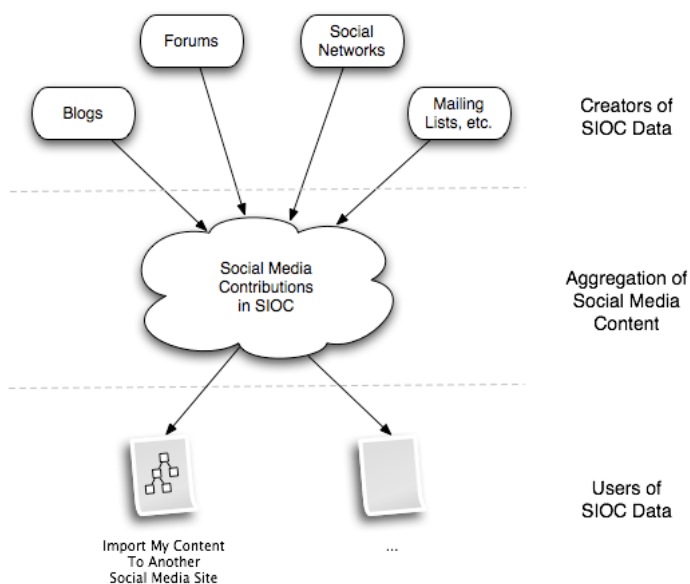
Forums

Social Networks

Blogs

Mailing Lists, etc.

Creators of SIOC Data

Social Media Contributions in SIOC

Aggregation of Social Media Content

Users of SIOC Data

Import My Content To Another Social Media Site

...